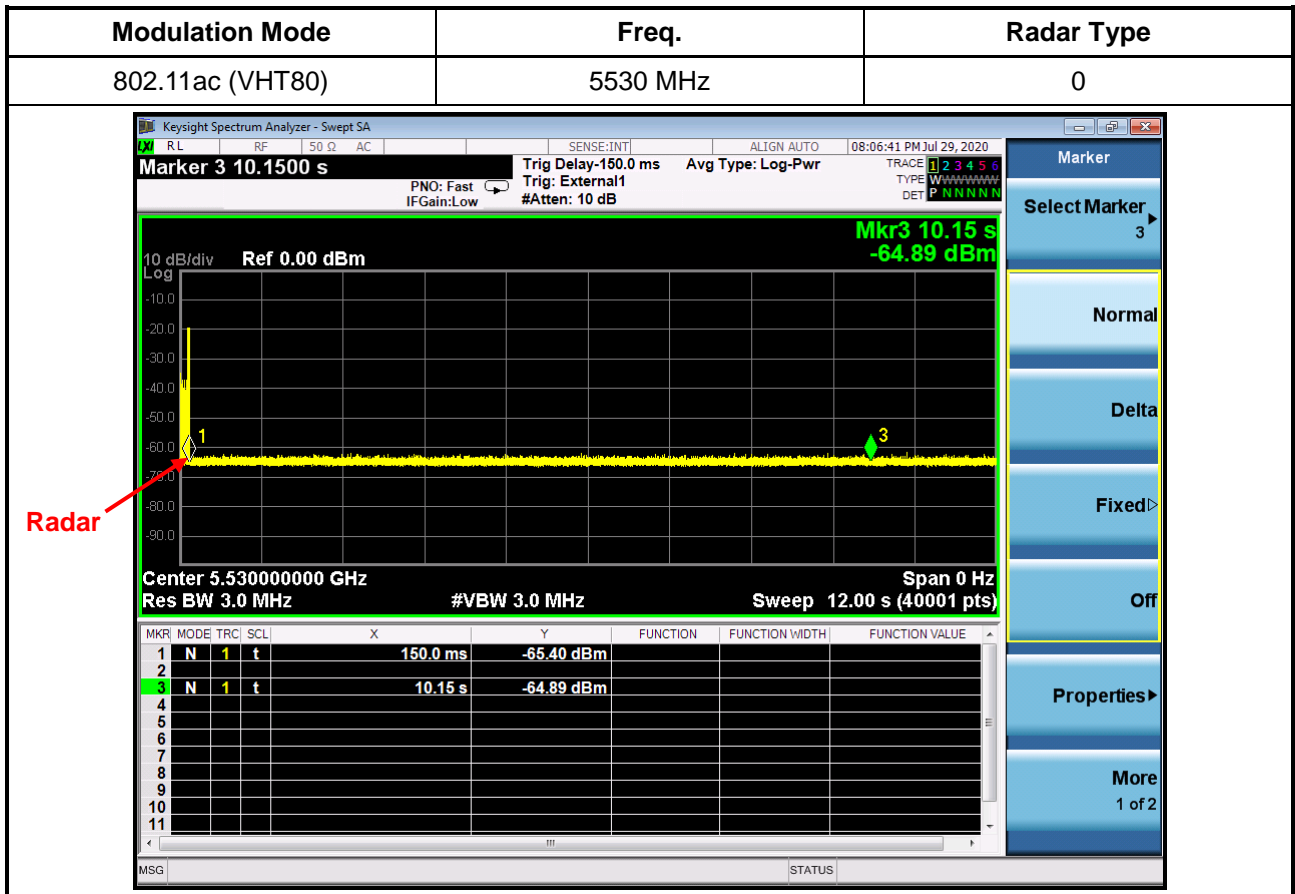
| Modulation Mode | Freq. | Radar Type |
|---|---|---|
| 802.11ac (VHT80) | 5530 MHz | 0 |

Keysight Spectrum Analyzer - Swept SA

RL RF 50 Ω AC SENSE:INT ALIGN AUTO 08:06:41 PM Jul 29, 2020

Marker 3 10.1500 s

PNO: Fast IFGain:Low

Trig Delay-150.0 ms Trig: External1 #Atten: 10 dB

Avg Type: Log-Pwr

TRACE 1 2 3 4 5 6 TYPE WWWWWW DET P N N N N N

Mkr3 10.15 s -64.89 dBm

10 dB/div Ref 0.00 dBm Log

-10.0 -20.0 -30.0 -40.0 -50.0 -60.0 -70.0 -80.0 -90.0

1 3

Radar

Center 5.530000000 GHz Span 0 Hz
Res BW 3.0 MHz #VBW 3.0 MHz Sweep 12.00 s (40001 pts)

| MKR | MODE | TRC | SCL | X | Y | FUNCTION | FUNCTION WIDTH | FUNCTION VALUE |
|---|---|---|---|---|---|---|---|---|
| 1 | N | 1 | t | 150.0 ms | -65.40 dBm | | | |
| 2 | | | | | | | | |
| 3 | N | 1 | t | 10.15 s | -64.89 dBm | | | |
| 4 | | | | | | | | |
| 5 | | | | | | | | |
| 6 | | | | | | | | |
| 7 | | | | | | | | |
| 8 | | | | | | | | |
| 9 | | | | | | | | |
| 10 | | | | | | | | |
| 11 | | | | | | | | |

MSG STATUS

Marker

Select Marker 3

Normal

Delta

Fixed

Off

Properties

More 1 of 2